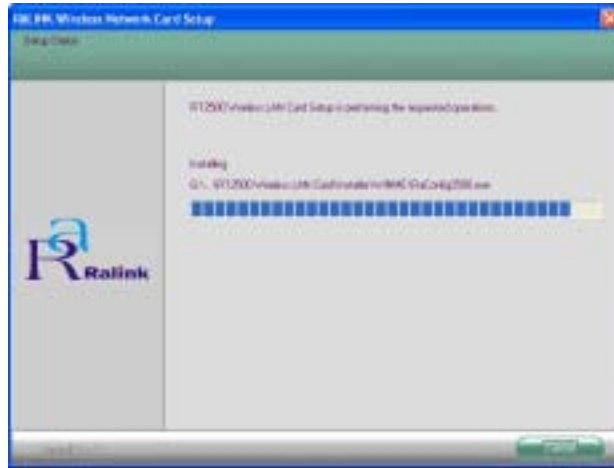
RK.HK Wireless Network Card Setup

Setup Status

RT2500 Wireless LAN Card Setup is performing the requested operations.

Installing

C:\... RT2500 Wireless LAN Card\Installer\WIN\RaConfig2500.exe

Ralink

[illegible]

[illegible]